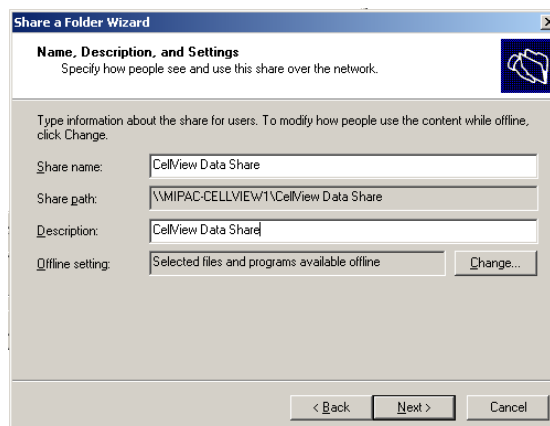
Share a Folder Wizard

Name, Description, and Settings
Specify how people see and use this share over the network.

Type information about the share for users. To modify how people use the content while offline, click Change.

Share name: CellView Data Share

Share path: \\MIPAC-CELLVIEW1\CellView Data Share

Description: CellView Data Share

Offline setting: Selected files and programs available offline Change...

< Back Next > Cancel